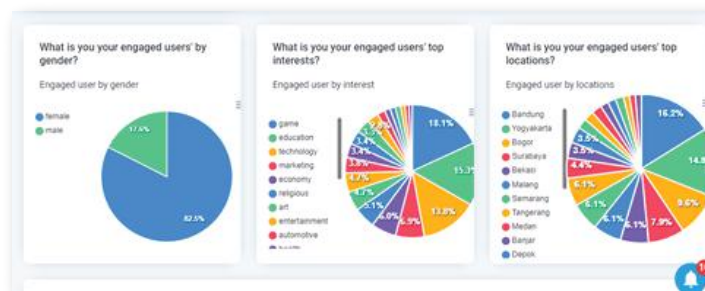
What is you your engaged users' by gender?

Engaged user by gender

female
male

17.6%

82.5%

What is you your engaged users' top interests?

Engaged user by interest

game
education
technology
marketing
economy
religious
art
entertainment
automotive
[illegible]

18.1%
15.3
13.8%
6.9%
6.0%
5.1%
4.7%
4.7%
3.8%
3.8%
3.4%
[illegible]

What is you your engaged users' top locations?

Engaged user by locations

Bandung
Yogyakarta
Bogor
Surabaya
Bekasi
Malang
Semarang
Tangerang
Medan
Banjar
Depok

16.2%
14.
9.6%
7.9%
6.1%
6.1%
6.1%
6.1%
4.4%
3.5%
3.5%
3.5%